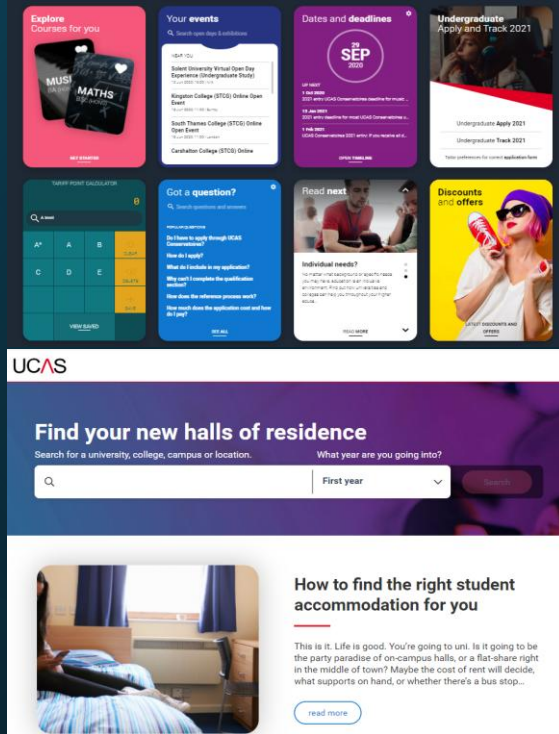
Explore
Courses for you

MUSI

MATHS

GET STARTED

Your events

Search open days & exhibitions

NEAR YOU

Solent University Virtual Open Day Experience (Undergraduate Study)

Kingston College (STCG) Online Open Event

South Thames College (STCG) Online Open Event

Carshalton College (STCG) Online

Dates and deadlines

29
SEP
2020

UP NEXT

2021 entry UCAS Conservatoires deadline for music ...

2021 entry deadline for most UCAS Conservatoires ...

UCAS Conservatoires 2021 entry: If you receive all ...

OPEN TIMELINE

Undergraduate
Apply and Track 2021

Undergraduate Apply 2021

Undergraduate Track 2021

Tailor preferences for correct application form

TARIFF POINT CALCULATOR

0

A level

| A* | A | B | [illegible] |
|---|---|---|---|
| C | D | E | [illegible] |

VIEW SAVED

Got a question?

Search questions and answers

POPULAR QUESTIONS

Do I have to apply through UCAS Conservatoires?

How do I apply?

What do I include in my application?

Why can't I complete the qualification section?

How does the reference process work?

How much does the application cost and how do I pay?

SEE ALL

Read next

Individual needs?

No matter what background or specific needs you may have, education, even in a wide environment. Find out how universities and colleges can help you throughout your higher studies.

READ MORE

Discounts
and offers

LATEST DISCOUNTS AND OFFERS

UCAS

Find your new halls of residence

Search for a university, college, campus or location.

What year are you going into?

First year

Search

How to find the right student accommodation for you

This is it. Life is good. You're going to uni. Is it going to be the party paradise of on-campus halls, or a flat-share right in the middle of town? Maybe the cost of rent will decide, what supports on hand, or whether there's a bus stop...

read more